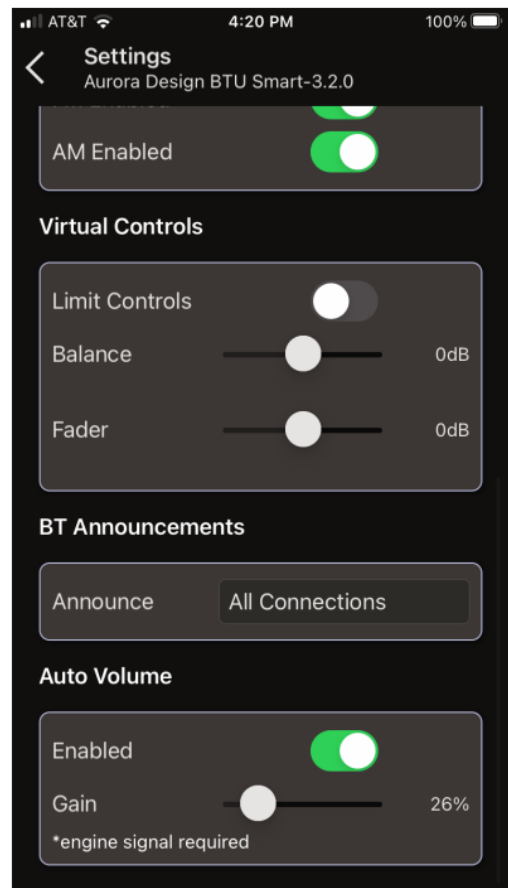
AT&T 4:20 PM 100%

Settings
Aurora Design BTU Smart-3.2.0

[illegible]

AM Enabled

Virtual Controls

Limit Controls

Balance 0dB

Fader 0dB

BT Announcements

Announce All Connections

Auto Volume

Enabled

Gain 26%

*engine signal required